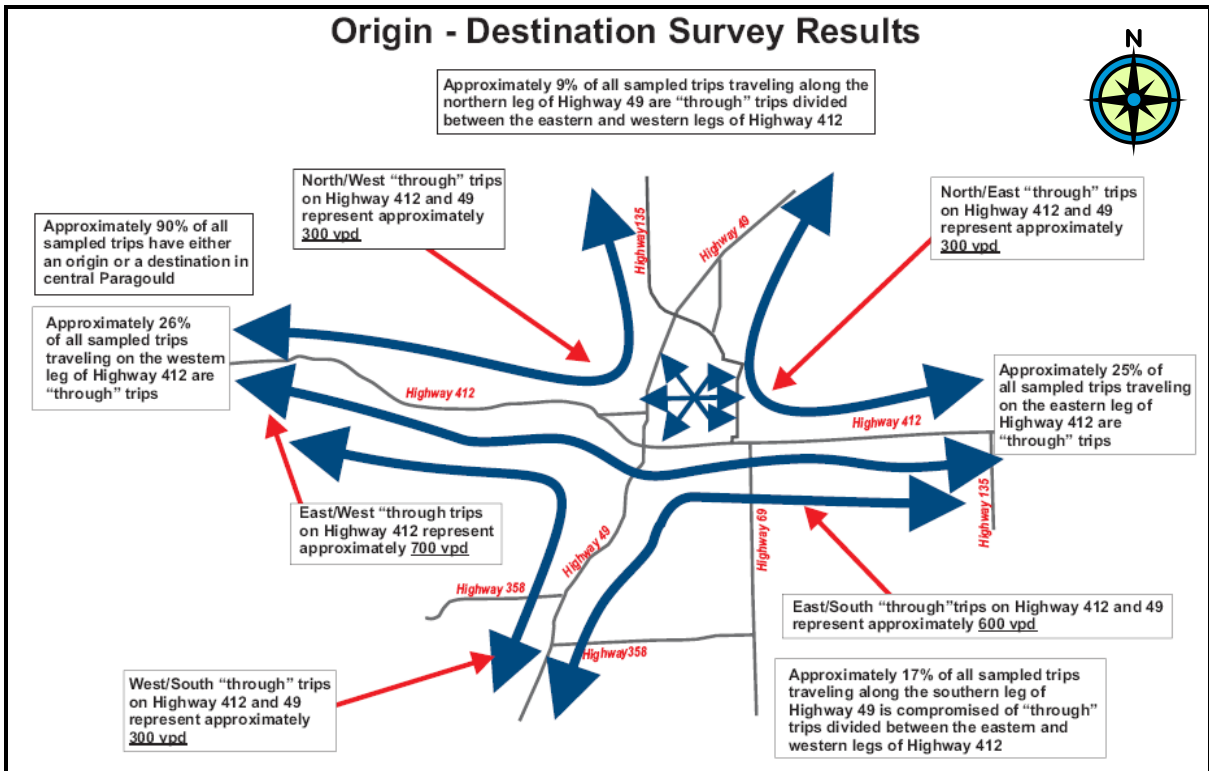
Origin - Destination Survey Results

N

Approximately 9% of all sampled trips traveling along the northern leg of Highway 49 are "through" trips divided between the eastern and western legs of Highway 412

North/West "through" trips on Highway 412 and 49 represent approximately 300 vpd

North/East "through" trips on Highway 412 and 49 represent approximately 300 vpd

Approximately 90% of all sampled trips have either an origin or a destination in central Paragould

Approximately 26% of all sampled trips traveling on the western leg of Highway 412 are "through" trips

Approximately 25% of all sampled trips traveling on the eastern leg of Highway 412 are "through" trips

Highway135

Highway 49

Highway 412

Highway 412

East/West "through trips on Highway 412 represent approximately 700 vpd

Highway 69

Highway 135

Highway 49

Highway 358

Highway358

East/South "through"trips on Highway 412 and 49 represent approximately 600 vpd

West/South "through" trips on Highway 412 and 49 represent approximately 300 vpd

Approximately 17% of all sampled trips traveling along the southern leg of Highway 49 is compromised of "through" trips divided between the eastern and western legs of Highway 412